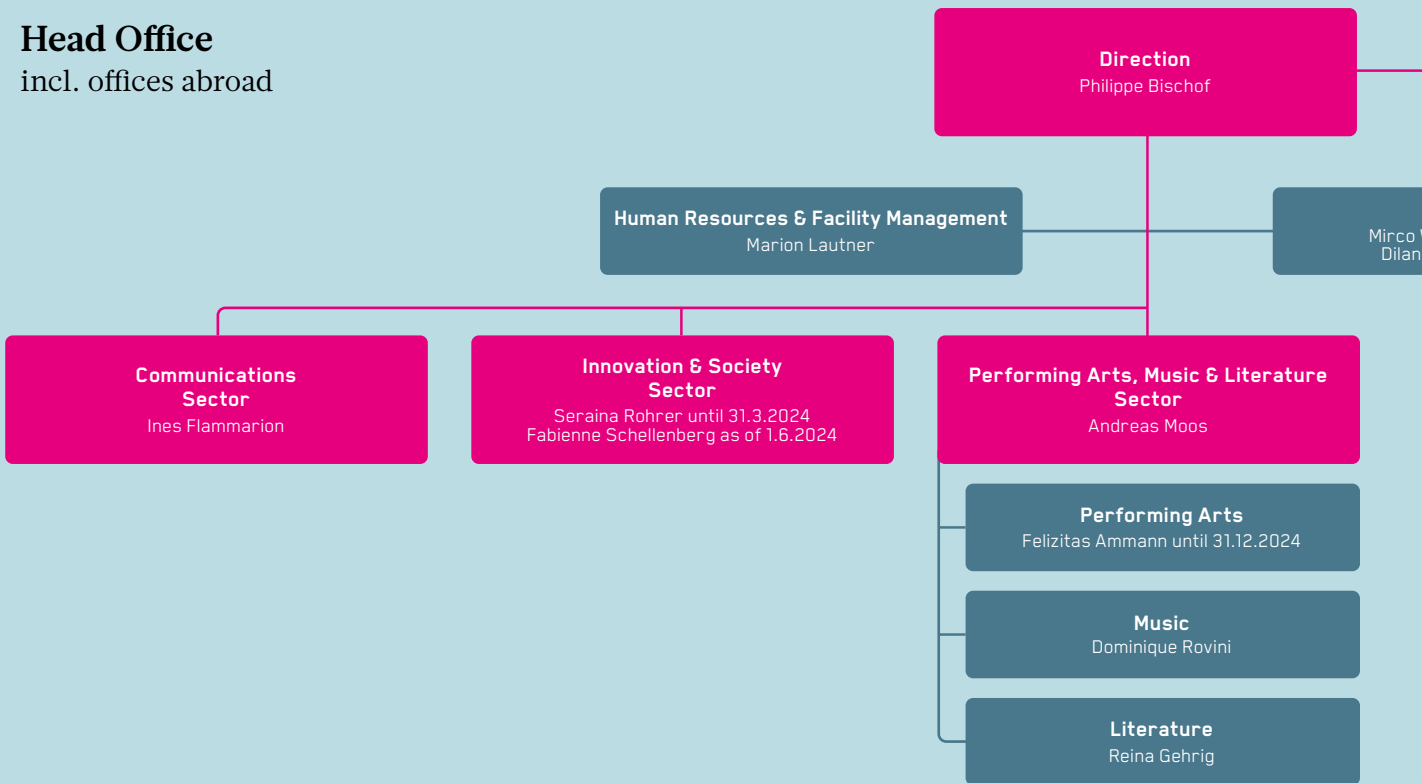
Head Office
incl. offices abroad

Direction
Philippe Bischof

Human Resources & Facility Management
Marion Lautner

Mirco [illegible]
Dilan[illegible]

Communications Sector
Ines Flammarion

Innovation & Society Sector
Seraina Rohrer until 31.3.2024
Fabienne Schellenberg as of 1.6.2024

Performing Arts, Music & Literature Sector
Andreas Moos

Performing Arts
Felizitas Ammann until 31.12.2024

Music
Dominique Rovini

Literature
Reina Gehrig